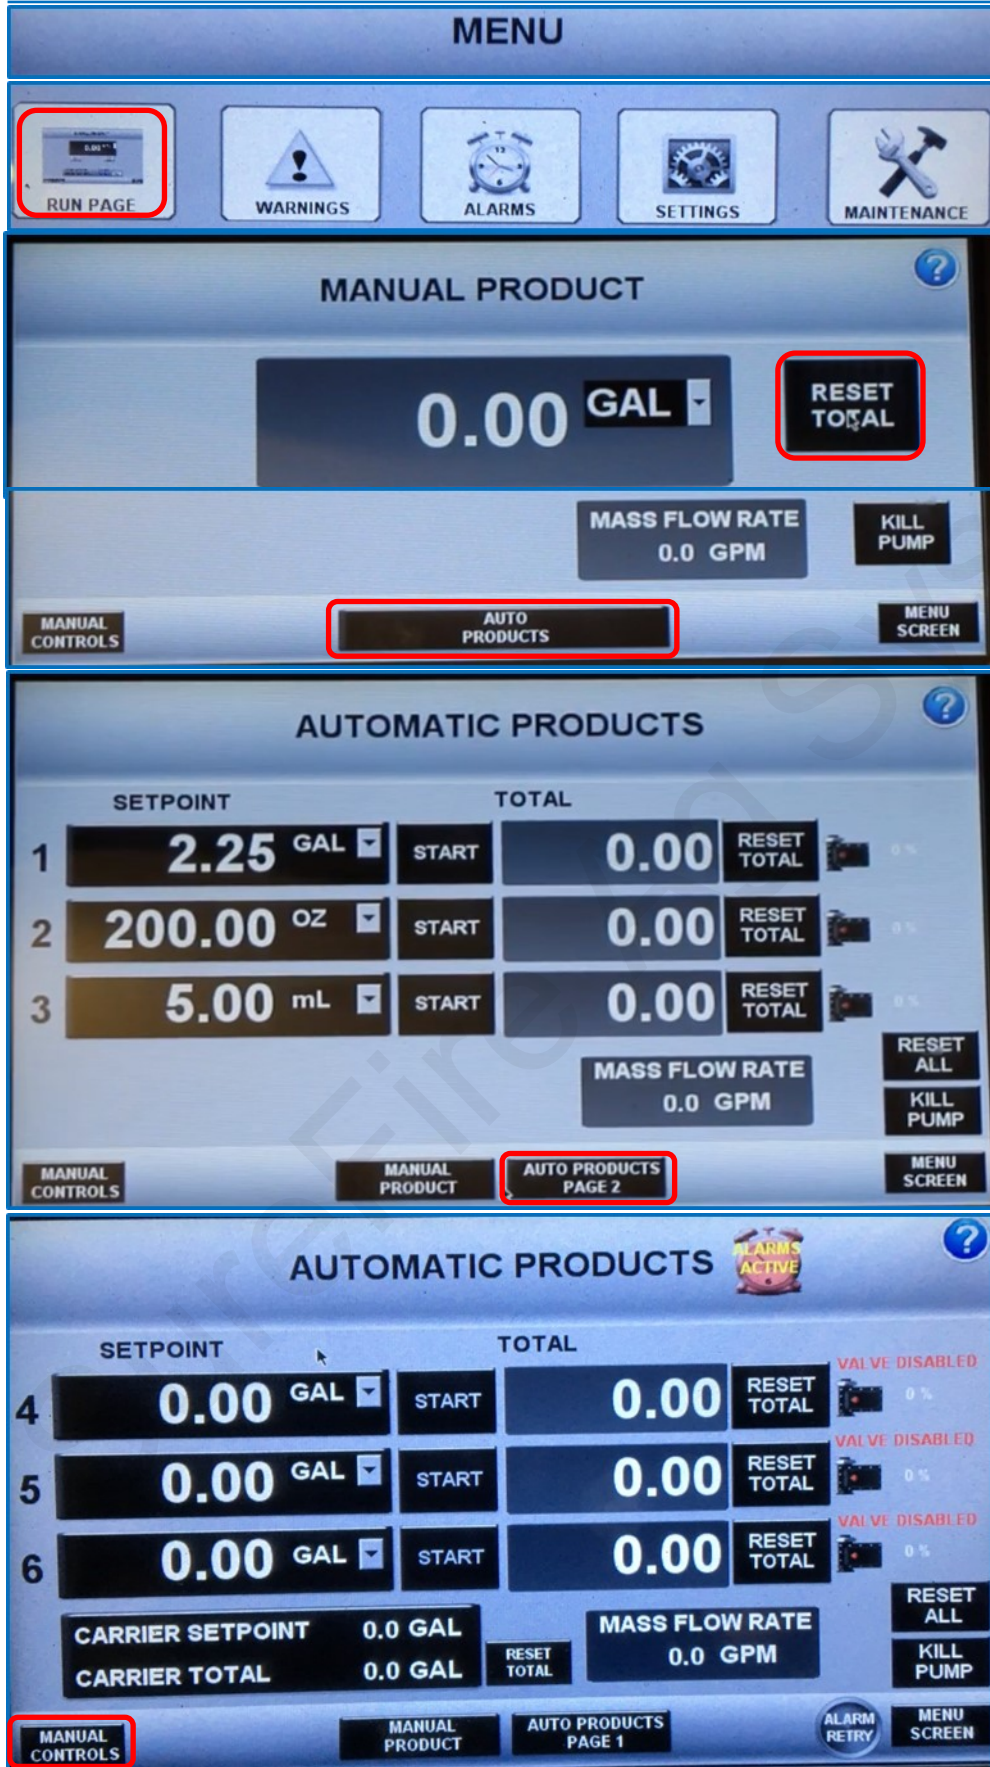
MENU

RUN PAGE
WARNINGS
ALARMS
SETTINGS
MAINTENANCE

MANUAL PRODUCT

0.00 GAL

RESET TOTAL

MASS FLOW RATE
0.0 GPM

KILL PUMP

MANUAL CONTROLS
AUTO PRODUCTS
MENU SCREEN

AUTOMATIC PRODUCTS

SETPOINT
TOTAL

| | SETPOINT | | | TOTAL | |
|---|---|---|---|---|---|
| 1 | 2.25 | GAL | START | 0.00 | RESET TOTAL |
| 2 | 200.00 | OZ | START | 0.00 | RESET TOTAL |
| 3 | 5.00 | mL | START | 0.00 | RESET TOTAL |

RESET ALL

MASS FLOW RATE
0.0 GPM

KILL PUMP

MANUAL CONTROLS
MANUAL PRODUCT
AUTO PRODUCTS PAGE 2
MENU SCREEN

AUTOMATIC PRODUCTS

ALARMS ACTIVE

SETPOINT
TOTAL

| | SETPOINT | | | TOTAL | | |
|---|---|---|---|---|---|---|
| 4 | 0.00 | GAL | START | 0.00 | RESET TOTAL | VALVE DISABLED 0 % |
| 5 | 0.00 | GAL | START | 0.00 | RESET TOTAL | VALVE DISABLED 0 % |
| 6 | 0.00 | GAL | START | 0.00 | RESET TOTAL | VALVE DISABLED 0 % |

RESET ALL

CARRIER SETPOINT 0.0 GAL
CARRIER TOTAL 0.0 GAL

RESET TOTAL

MASS FLOW RATE
0.0 GPM

KILL PUMP

MANUAL CONTROLS
MANUAL PRODUCT
AUTO PRODUCTS PAGE 1
ALARM RETRY
MENU SCREEN